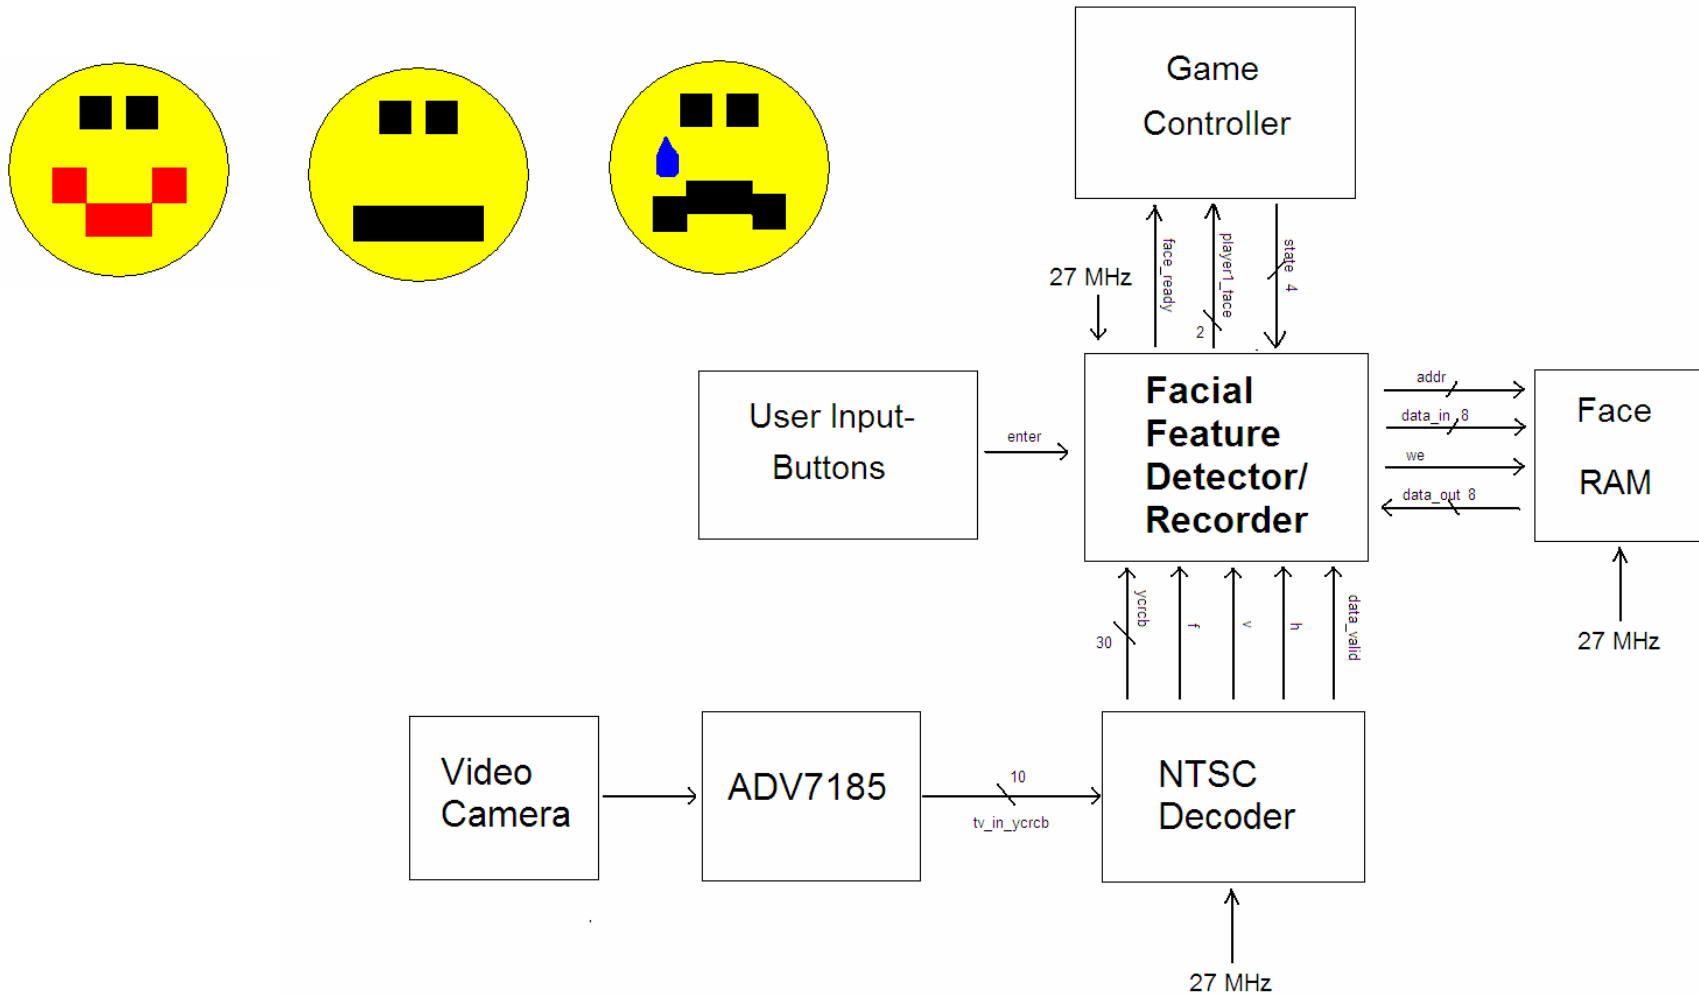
Game Controller

27 MHz

face_ready

player1_face

2

state

4

User Input-Buttons

enter

Facial Feature Detector/ Recorder

addr

data_in 8

we

data_out 8

Face RAM

27 MHz

30

ycrcb

f

v

h

data_valid

Video Camera

ADV7185

10

tv_in_ycrcb

NTSC Decoder

27 MHz